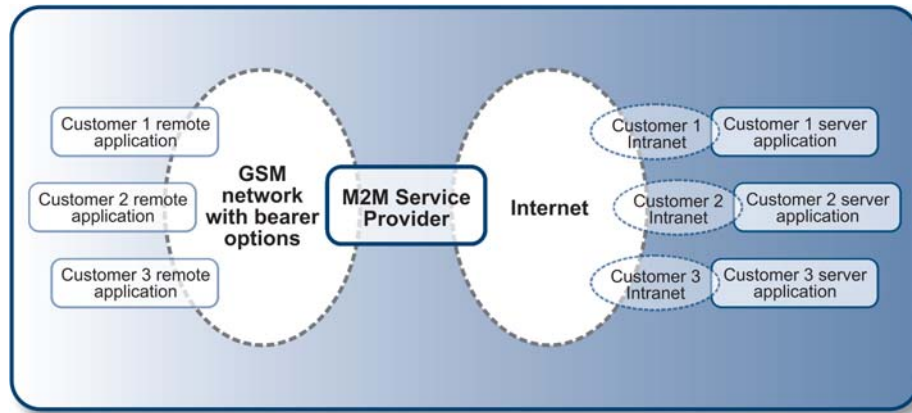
Customer 1 remote application

Customer 2 remote application

Customer 3 remote application

GSM network with bearer options

M2M Service Provider

Internet

Customer 1 Intranet

Customer 1 server application

Customer 2 Intranet

Customer 2 server application

Customer 3 Intranet

Customer 3 server application